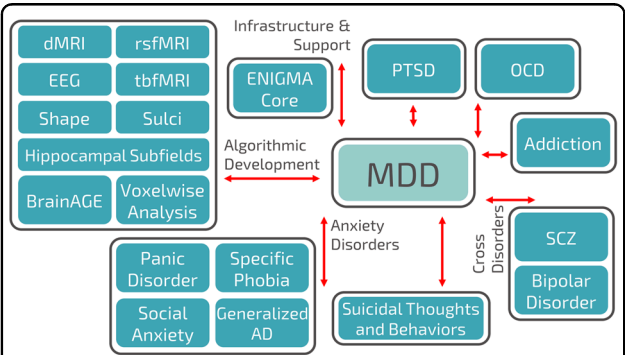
dMRI
rsfMRI
EEG
tbfMRI
Shape
Sulci
Hippocampal Subfields
BrainAGE
Voxelwise Analysis

Infrastructure & Support

ENIGMA Core

PTSD

OCD

Addiction

Algorithmic Development

MDD

Anxiety Disorders

Cross Disorders

SCZ

Bipolar Disorder

Panic Disorder
Specific Phobia
Social Anxiety
Generalized AD

Suicidal Thoughts and Behaviors